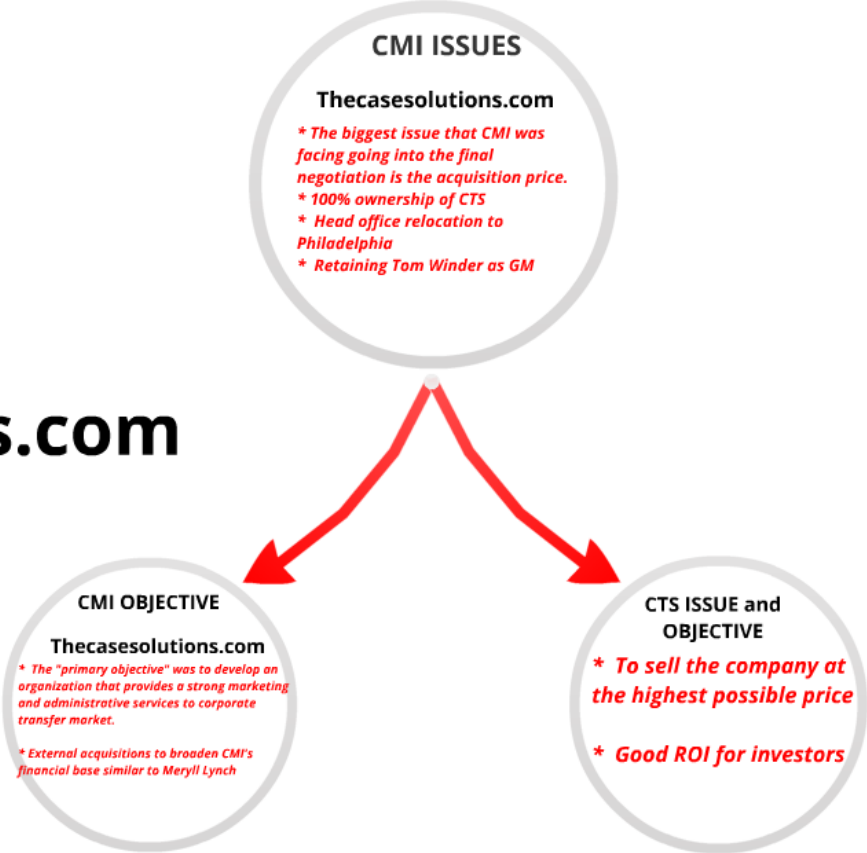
CMI ISSUES

Thecasesolutions.com

* The biggest issue that CMI was facing going into the final negotiation is the acquisition price.
* 100% ownership of CTS
* Head office relocation to Philadelphia
* Retaining Tom Winder as GM

s.com

CMI OBJECTIVE

Thecasesolutions.com

* The "primary objective" was to develop an organization that provides a strong marketing and administrative services to corporate transfer market.

* External acquisitions to broaden CMI's financial base similar to Meryll Lynch

CTS ISSUE and OBJECTIVE

* To sell the company at the highest possible price

* Good ROI for investors